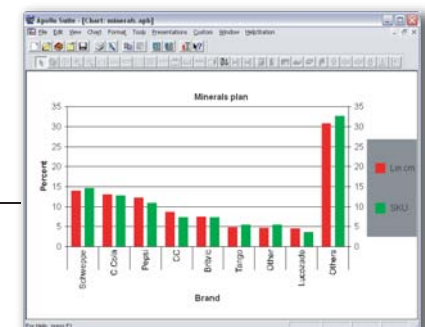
Apollo Suite - [Chart: minerals.apk]

File Edit View Chart Format Tools Presentations Custom Window Help/Station

Minerals plan

35
30
25
20
15
10
5
0

35
30
25
20
15
10
5
0

Percent

Lin cm

SKU

Schweppe
C Cola
Pepsi
CC
Britvic
Tango
Other
Lucozade
Others

Brand

For Help, press F1